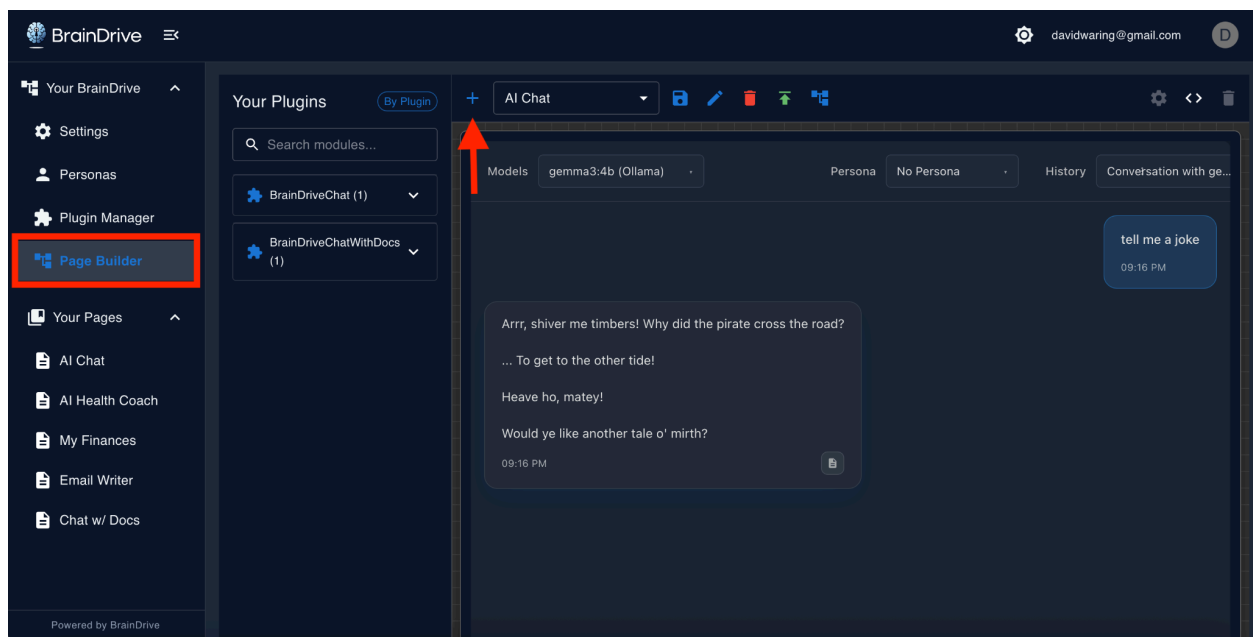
BrainDrive

davidwaring@gmail.com D

Your BrainDrive
Settings
Personas
Plugin Manager
Page Builder

Your Pages
AI Chat
AI Health Coach
My Finances
Email Writer
Chat w/ Docs

Powered by BrainDrive

Your Plugins By Plugin

Search modules...

BrainDriveChat (1)

BrainDriveChatWithDocs (1)

+ AI Chat

Models gemma3:4b (Ollama)

Persona No Persona

History Conversation with ge...

tell me a joke
09:16 PM

Arrr, shiver me timbers! Why did the pirate cross the road?

... To get to the other tide!

Heave ho, matey!

Would ye like another tale o' mirth?

09:16 PM